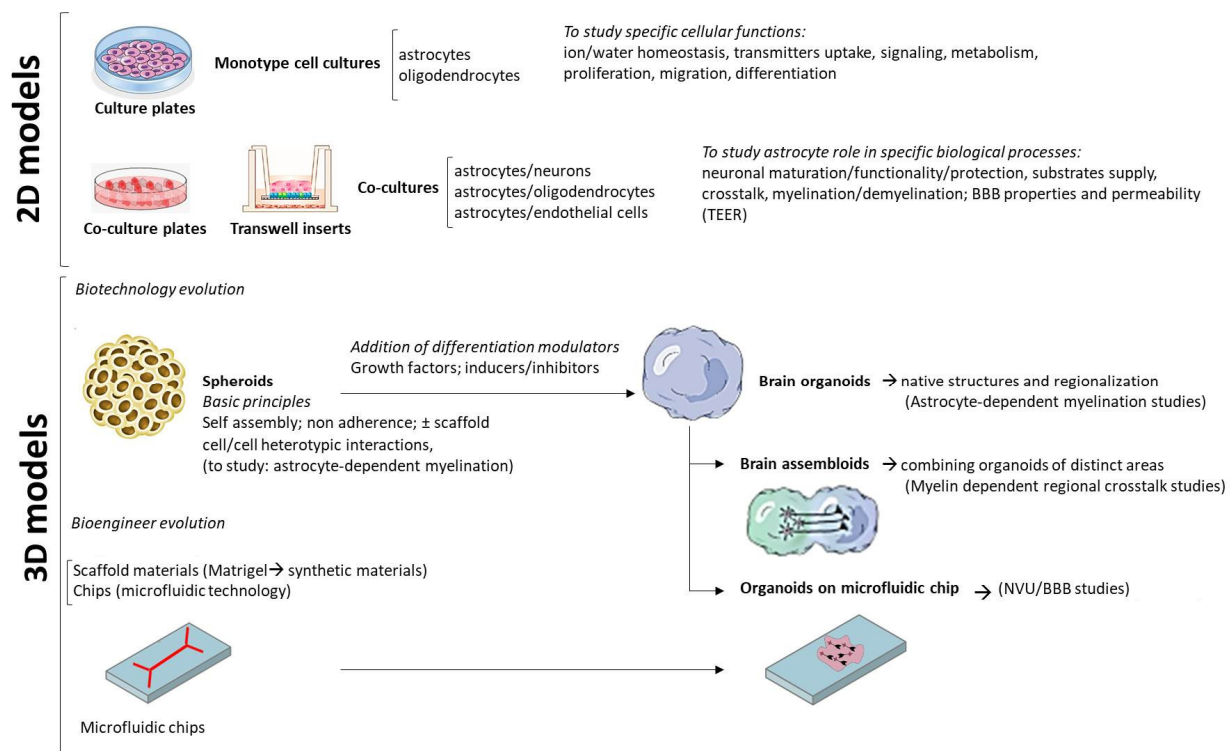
2D models

Culture plates

Monotype cell cultures

astrocytes
oligodendrocytes

*To study specific cellular functions:*
ion/water homeostasis, transmitters uptake, signaling, metabolism, proliferation, migration, differentiation

Co-culture plates

Transwell inserts

Co-cultures

astrocytes/neurons
astrocytes/oligodendrocytes
astrocytes/endothelial cells

*To study astrocyte role in specific biological processes:*
neuronal maturation/functionality/protection, substrates supply, crosstalk, myelination/demyelination; BBB properties and permeability (TEER)

3D models

*Biotechnology evolution*

Spheroids
*Basic principles*
Self assembly; non adherence; ± scaffold
cell/cell heterotypic interactions,
(to study: astrocyte-dependent myelination)

*Addition of differentiation modulators*
Growth factors; inducers/inhibitors

Brain organoids → native structures and regionalization
(Astrocyte-dependent myelination studies)

Brain assembloids → combining organoids of distinct areas
(Myelin dependent regional crosstalk studies)

*Bioengineer evolution*

Scaffold materials (Matrigel → synthetic materials)
Chips (microfluidic technology)

Organoids on microfluidic chip → (NVU/BBB studies)

Microfluidic chips